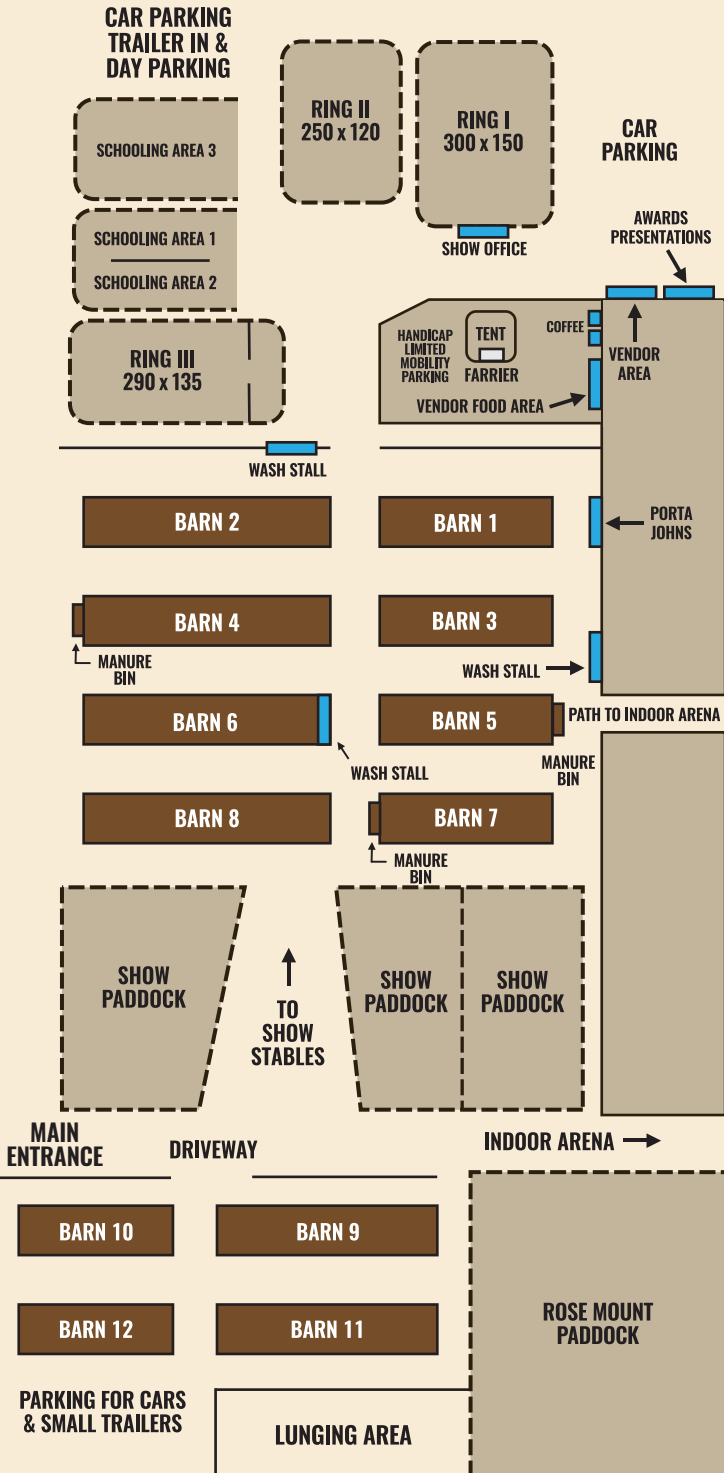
CAR PARKING TRAILER IN & DAY PARKING

SCHOOLING AREA 3

SCHOOLING AREA 1

SCHOOLING AREA 2

RING III
290 x 135

RING II
250 x 120

RING I
300 x 150

SHOW OFFICE

CAR PARKING

AWARDS PRESENTATIONS

HANDICAP LIMITED MOBILITY PARKING

TENT

FARRIER

COFFEE

VENDOR AREA

VENDOR FOOD AREA

WASH STALL

BARN 2

BARN 1

PORTA JOHNS

BARN 4

BARN 3

MANURE BIN

WASH STALL

BARN 6

BARN 5

PATH TO INDOOR ARENA

WASH STALL

MANURE BIN

BARN 8

BARN 7

MANURE BIN

SHOW PADDOCK

TO SHOW STABLES

SHOW PADDOCK

SHOW PADDOCK

MAIN ENTRANCE

DRIVEWAY

INDOOR ARENA

BARN 10

BARN 9

BARN 12

BARN 11

ROSE MOUNT PADDOCK

PARKING FOR CARS & SMALL TRAILERS

LUNGING AREA